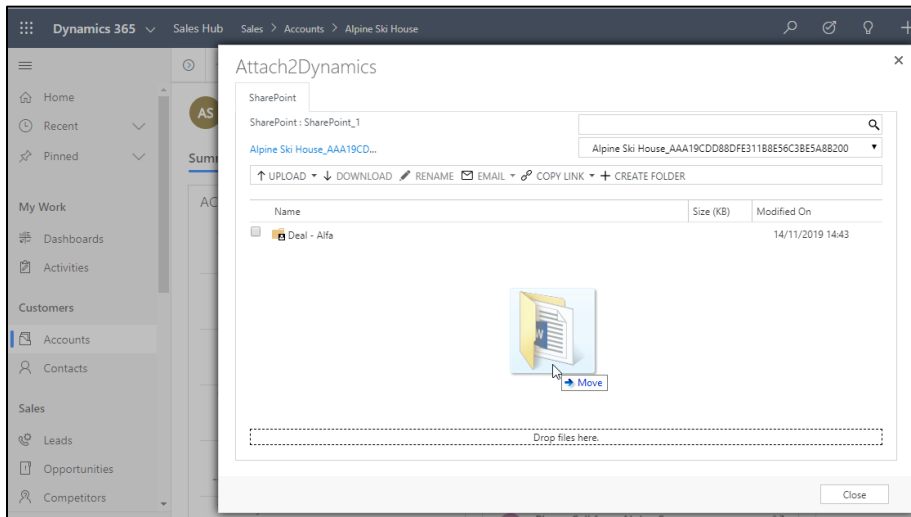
Dynamics 365 Sales Hub Sales > Accounts > Alpine Ski House

Home
Recent
Pinned

My Work
Dashboards
Activities

Customers
Accounts
Contacts

Sales
Leads
Opportunities
Competitors

AS
Sum
AC

Attach2Dynamics
×
SharePoint
SharePoint : SharePoint_1
Alpine Ski House_AAA19CD...
Alpine Ski House_AAA19CDD88DFE311B8E56C3BE5A8B200
↑ UPLOAD ▾ ↓ DOWNLOAD RENAME EMAIL ▾ COPY LINK ▾ + CREATE FOLDER

| Name | Size (KB) | Modified On |
|---|---|---|
| Deal - Alfa | | 14/11/2019 14:43 |

→ Move

Drop files here.

Close